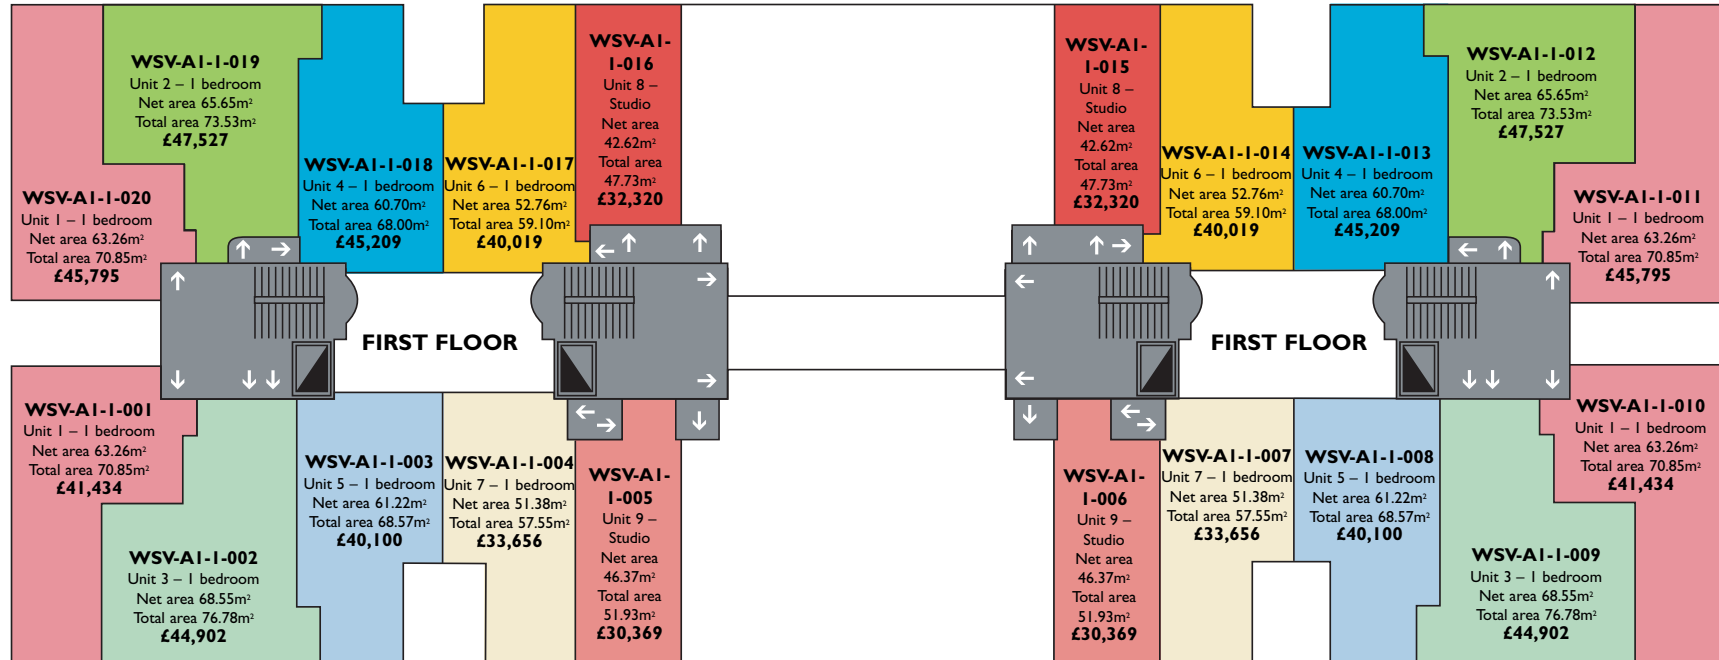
WSV-A1-1-019
Unit 2 – 1 bedroom
Net area 65.65m²
Total area 73.53m²
£47,527

WSV-A1-1-020
Unit 1 – 1 bedroom
Net area 63.26m²
Total area 70.85m²
£45,795

WSV-A1-1-018
Unit 4 – 1 bedroom
Net area 60.70m²
Total area 68.00m²
£45,209

WSV-A1-1-017
Unit 6 – 1 bedroom
Net area 52.76m²
Total area 59.10m²
£40,019

WSV-A1-1-016
Unit 8 – Studio
Net area 42.62m²
Total area 47.73m²
£32,320

FIRST FLOOR

WSV-A1-1-001
Unit 1 – 1 bedroom
Net area 63.26m²
Total area 70.85m²
£41,434

WSV-A1-1-002
Unit 3 – 1 bedroom
Net area 68.55m²
Total area 76.78m²
£44,902

WSV-A1-1-003
Unit 5 – 1 bedroom
Net area 61.22m²
Total area 68.57m²
£40,100

WSV-A1-1-004
Unit 7 – 1 bedroom
Net area 51.38m²
Total area 57.55m²
£33,656

WSV-A1-1-005
Unit 9 – Studio
Net area 46.37m²
Total area 51.93m²
£30,369

WSV-A1-1-015
Unit 8 – Studio
Net area 42.62m²
Total area 47.73m²
£32,320

WSV-A1-1-014
Unit 6 – 1 bedroom
Net area 52.76m²
Total area 59.10m²
£40,019

WSV-A1-1-013
Unit 4 – 1 bedroom
Net area 60.70m²
Total area 68.00m²
£45,209

WSV-A1-1-012
Unit 2 – 1 bedroom
Net area 65.65m²
Total area 73.53m²
£47,527

WSV-A1-1-011
Unit 1 – 1 bedroom
Net area 63.26m²
Total area 70.85m²
£45,795

FIRST FLOOR

WSV-A1-1-006
Unit 9 – Studio
Net area 46.37m²
Total area 51.93m²
£30,369

WSV-A1-1-007
Unit 7 – 1 bedroom
Net area 51.38m²
Total area 57.55m²
£33,656

WSV-A1-1-008
Unit 5 – 1 bedroom
Net area 61.22m²
Total area 68.57m²
£40,100

WSV-A1-1-010
Unit 1 – 1 bedroom
Net area 63.26m²
Total area 70.85m²
£41,434

WSV-A1-1-009
Unit 3 – 1 bedroom
Net area 68.55m²
Total area 76.78m²
£44,902